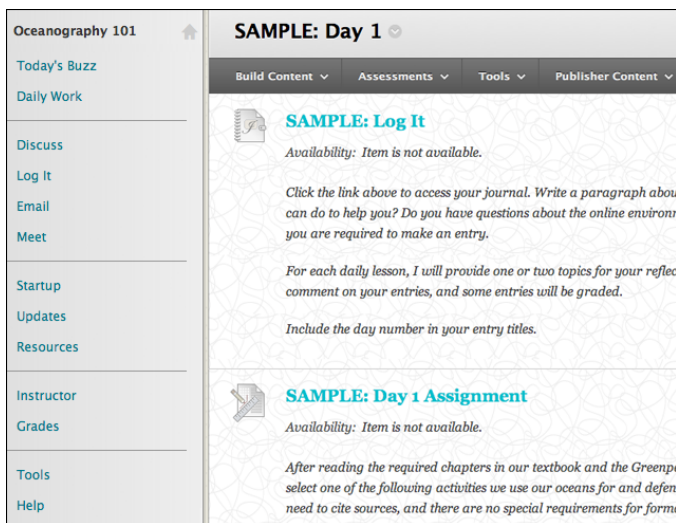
Oceanography 101

Today's Buzz
Daily Work

Discuss
Log It
Email
Meet

Startup
Updates
Resources

Instructor
Grades

Tools
Help

SAMPLE: Day 1

Build Content
Assessments
Tools
Publisher Content

SAMPLE: Log It

Availability: Item is not available.

Click the link above to access your journal. Write a paragraph abou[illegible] can do to help you? Do you have questions about the online environ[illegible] you are required to make an entry.

For each daily lesson, I will provide one or two topics for your refle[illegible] comment on your entries, and some entries will be graded.

Include the day number in your entry titles.

SAMPLE: Day 1 Assignment

Availability: Item is not available.

After reading the required chapters in our textbook and the Greenp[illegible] select one of the following activities we use our oceans for and defen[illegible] need to cite sources, and there are no special requirements for form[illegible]